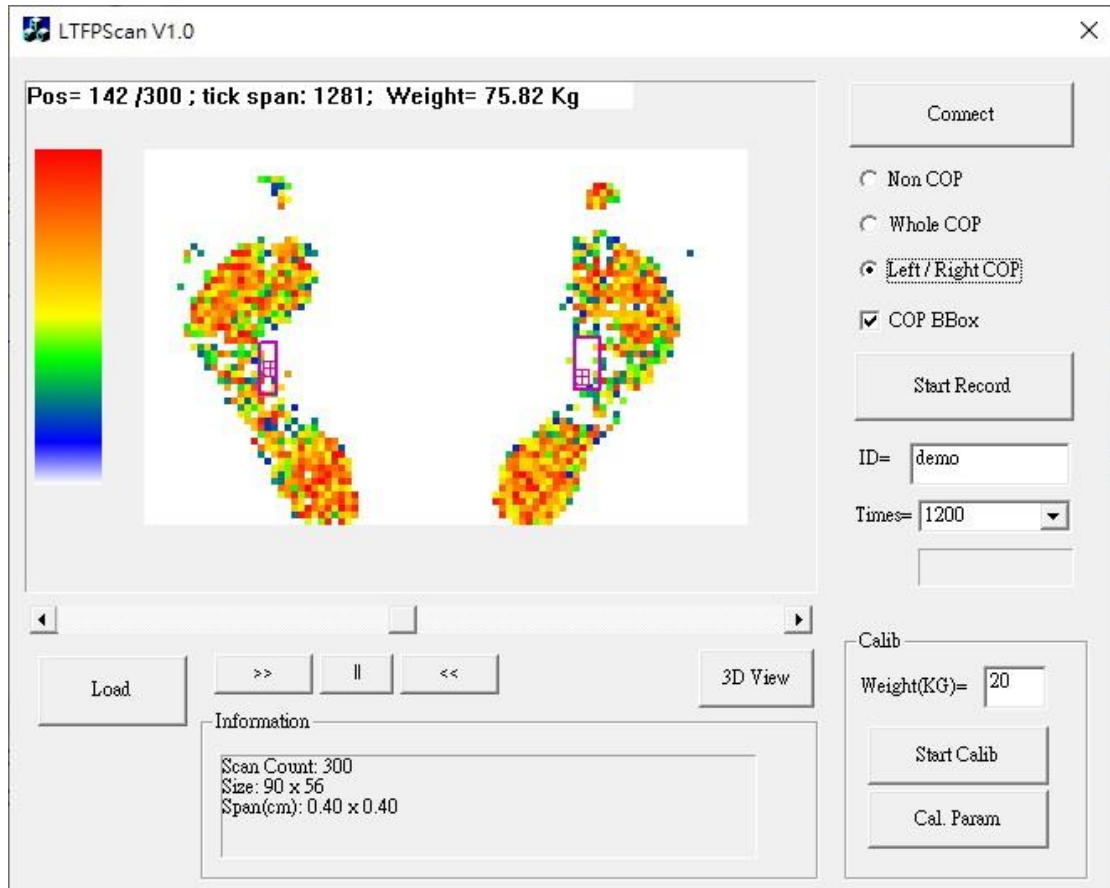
LTFPScan V1.0

×

Pos= 142 /300 ; tick span: 1281; Weight= 75.82 Kg

Connect

Non COP

Whole COP

Left / Right COP

COP BBox

Start Record

ID= demo

Times= 1200

Load

>>

||

<<

3D View

Information

Scan Count: 300
Size: 90 x 56
Span(cm): 0.40 x 0.40

Calib

Weight(KG)= 20

Start Calib

Cal. Param